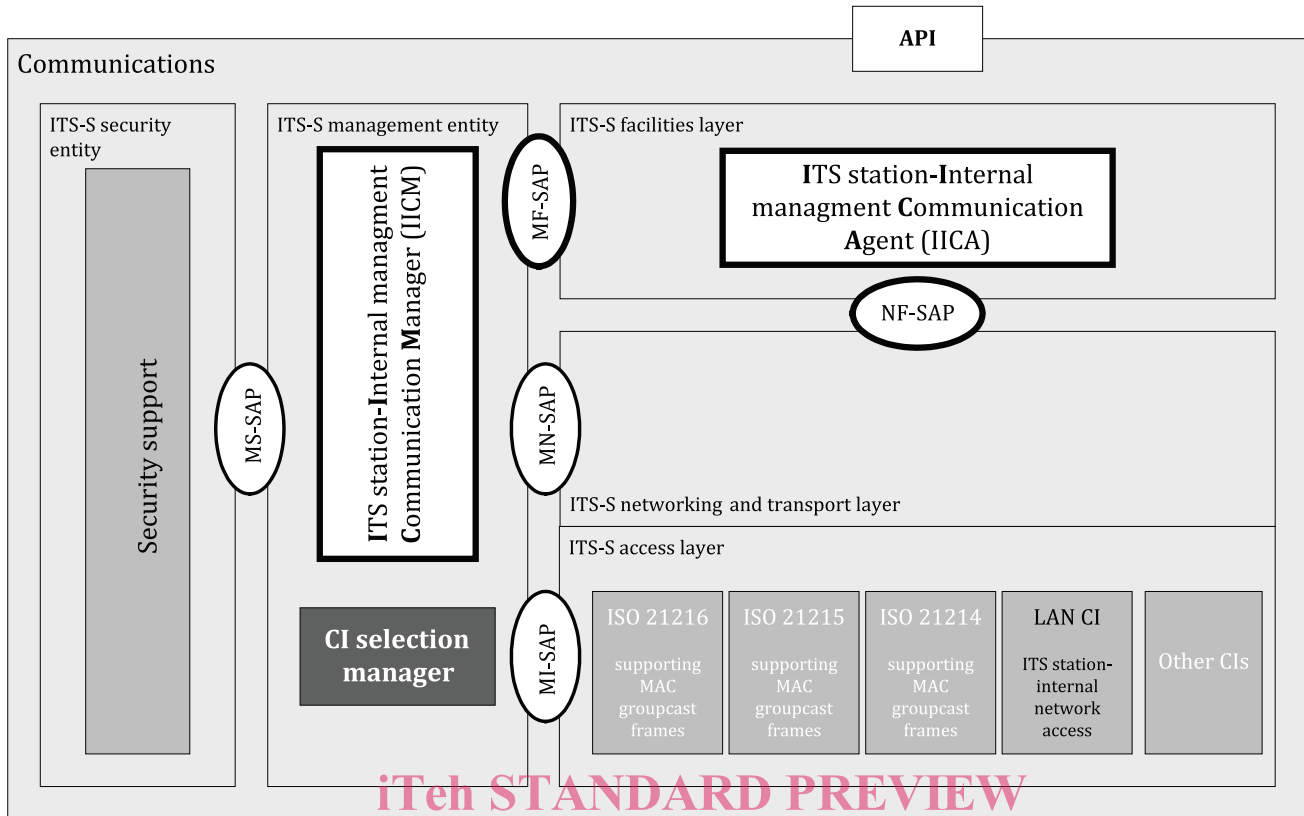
API

Communications

ITS-S security entity

Security support

MS-SAP

ITS-S management entity

ITS station-Internal managment Communication Manager (IICM)

CI selection manager

MF-SAP

MN-SAP

MI-SAP

ITS-S facilities layer

ITS station-Internal managment Communication Agent (IICA)

NF-SAP

ITS-S networking and transport layer

ITS-S access layer

ISO 21216 supporting MAC groupcast frames

ISO 21215 supporting MAC groupcast frames

ISO 21214 supporting MAC groupcast frames

LAN CI ITS station-internal network access

Other CIs

iTeh STANDARD PREVIEW